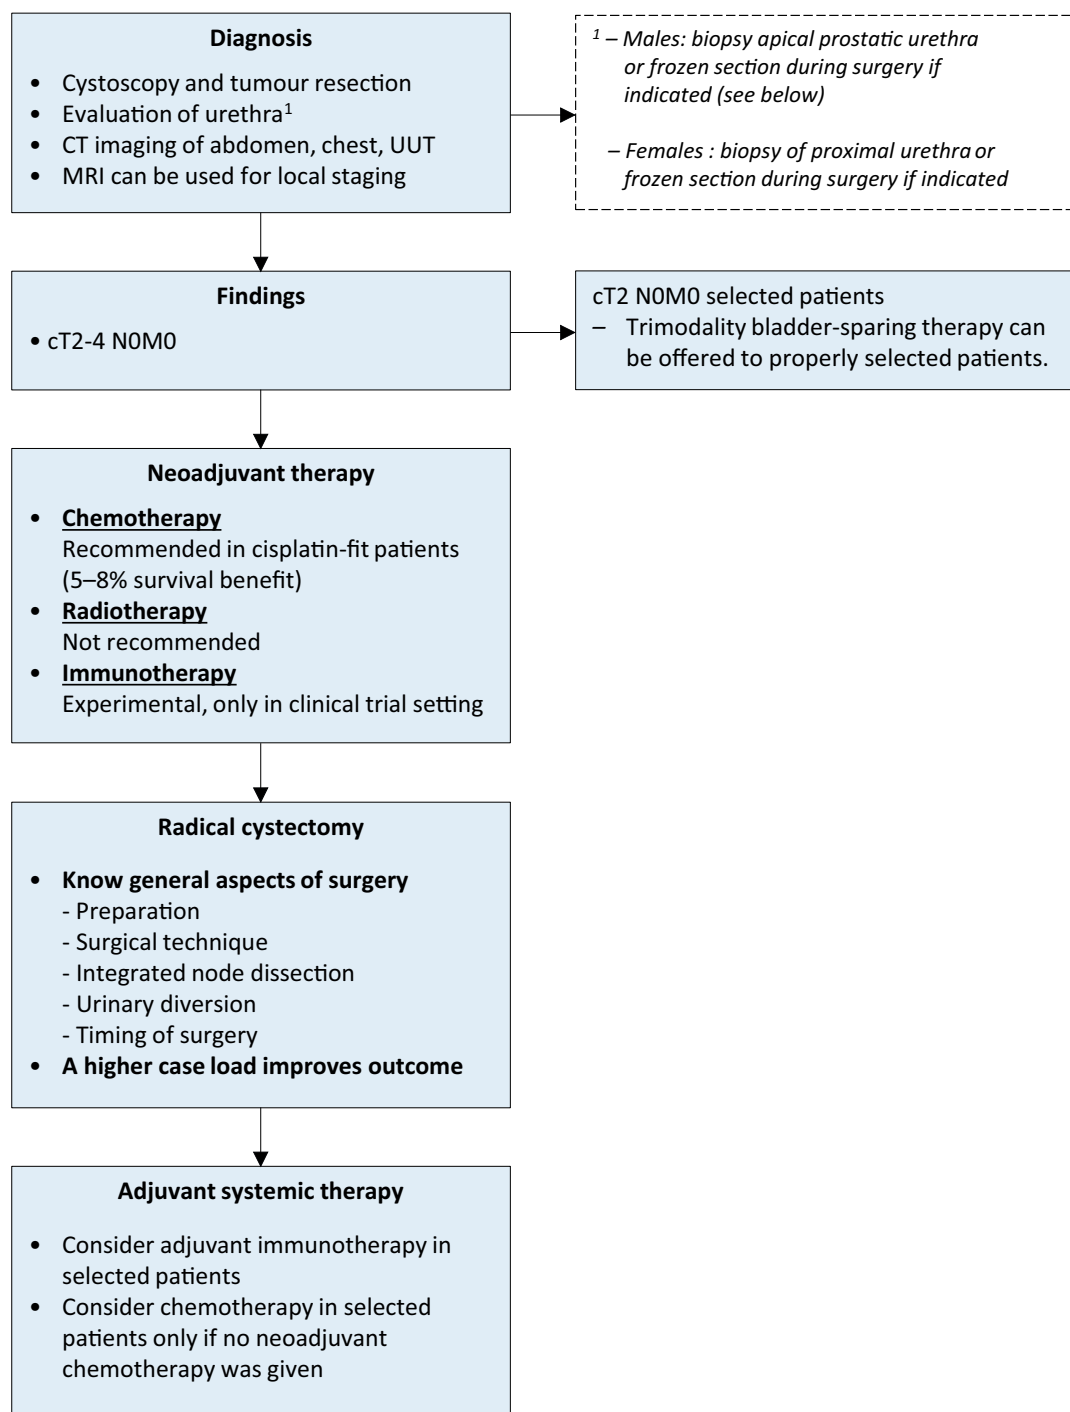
**Diagnosis**

- Cystoscopy and tumour resection
- Evaluation of urethra$^1$
- CT imaging of abdomen, chest, UUT
- MRI can be used for local staging

$^1$ – Males: biopsy apical prostatic urethra or frozen section during surgery if indicated (see below)

– Females : biopsy of proximal urethra or frozen section during surgery if indicated

**Findings**

• cT2-4 N0M0

cT2 N0M0 selected patients
– Trimodality bladder-sparing therapy can be offered to properly selected patients.

**Neoadjuvant therapy**

- **Chemotherapy**
Recommended in cisplatin-fit patients (5–8% survival benefit)
- **Radiotherapy**
Not recommended
- **Immunotherapy**
Experimental, only in clinical trial setting

**Radical cystectomy**

- **Know general aspects of surgery**
- Preparation
- Surgical technique
- Integrated node dissection
- Urinary diversion
- Timing of surgery
- **A higher case load improves outcome**

**Adjuvant systemic therapy**

- Consider adjuvant immunotherapy in selected patients
- Consider chemotherapy in selected patients only if no neoadjuvant chemotherapy was given